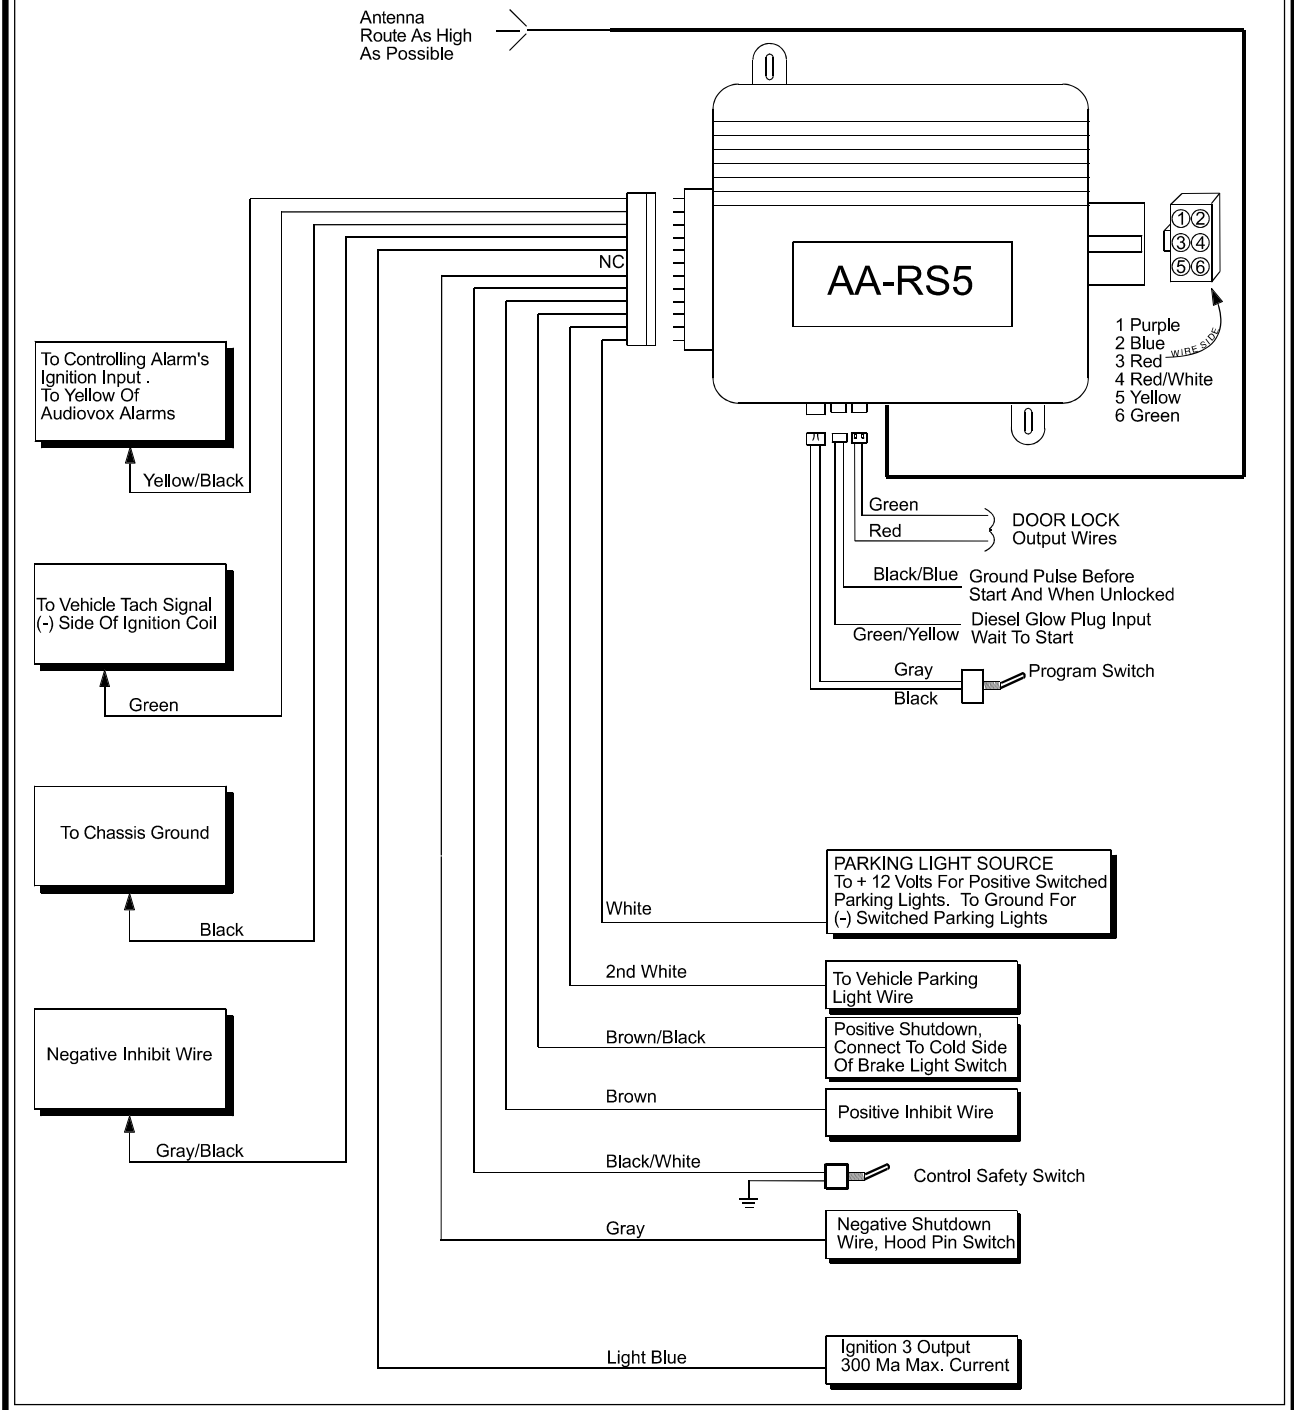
Antenna
Route As High
As Possible

AA-RS5

NC

①②
③④
⑤⑥

1 Purple
2 Blue
3 Red
4 Red/White
5 Yellow
6 Green

WIRE SIDE

To Controlling Alarm's Ignition Input . To Yellow Of Audiovox Alarms

Yellow/Black

To Vehicle Tach Signal (-) Side Of Ignition Coil

Green

To Chassis Ground

Black

Negative Inhibit Wire

Gray/Black

Green
Red
DOOR LOCK Output Wires

Black/Blue
Ground Pulse Before Start And When Unlocked

Green/Yellow
Diesel Glow Plug Input Wait To Start

Gray
Black
Program Switch

White
PARKING LIGHT SOURCE To + 12 Volts For Positive Switched Parking Lights. To Ground For (-) Switched Parking Lights

2nd White
To Vehicle Parking Light Wire

Brown/Black
Positive Shutdown, Connect To Cold Side Of Brake Light Switch

Brown
Positive Inhibit Wire

Black/White
Control Safety Switch

Gray
Negative Shutdown Wire, Hood Pin Switch

Light Blue
Ignition 3 Output 300 Ma Max. Current